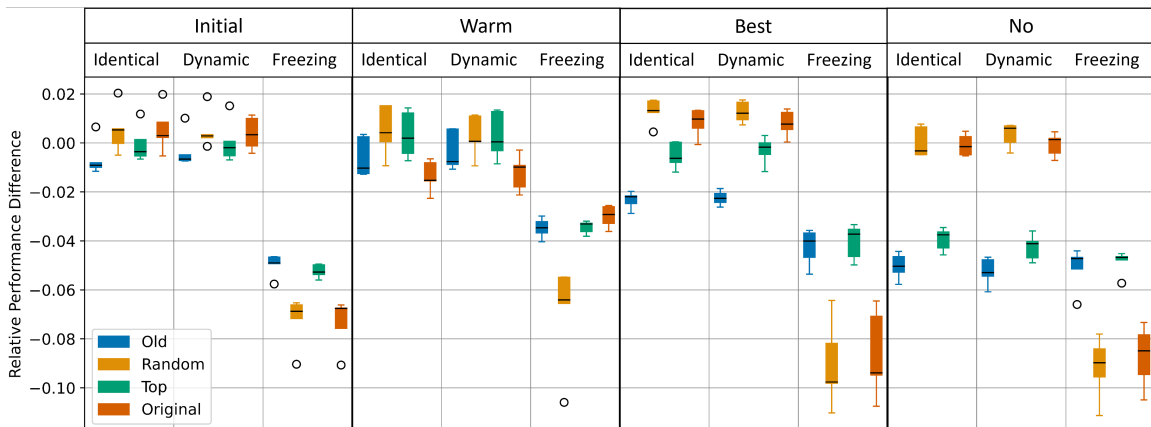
Initial
Warm
Best
No
Identical
Dynamic
Freezing
Identical
Dynamic
Freezing
Identical
Dynamic
Freezing
Identical
Dynamic
Freezing

Relative Performance Difference

0.02
0.00
−0.02
−0.04
−0.06
−0.08
−0.10

Old
Random
Top
Original